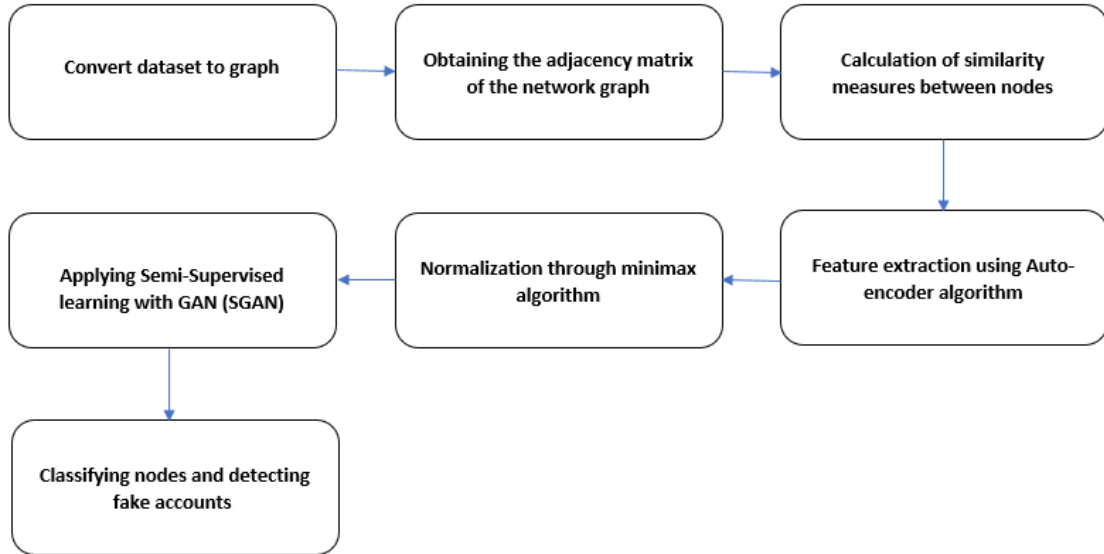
Convert dataset to graph

Obtaining the adjacency matrix of the network graph

Calculation of similarity measures between nodes

Feature extraction using Auto-encoder algorithm

Normalization through minimax algorithm

Applying Semi-Supervised learning with GAN (SGAN)

Classifying nodes and detecting fake accounts